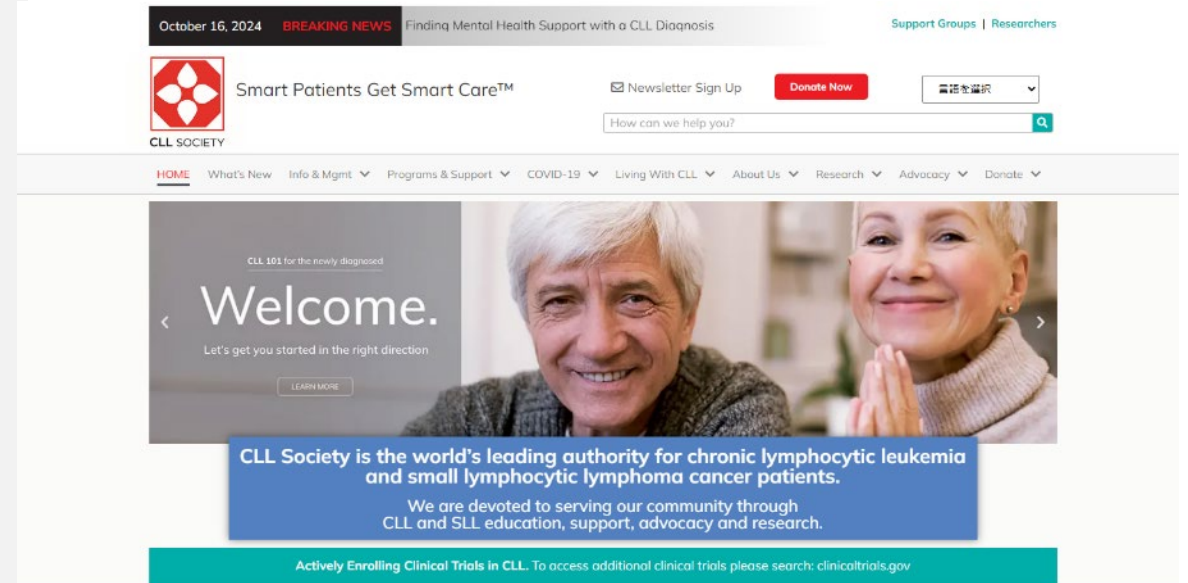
October 16, 2024 BREAKING NEWS Finding Mental Health Support with a CLL Diagnosis

Support Groups | Researchers

CLL SOCIETY

Smart Patients Get Smart Care™

Newsletter Sign Up

Donate Now

言語を選択

How can we help you?

HOME What's New Info & Mgmt Programs & Support COVID-19 Living With CLL About Us Research Advocacy Donate

CLL 101 for the newly diagnosed

Welcome.

Let's get you started in the right direction

LEARN MORE

CLL Society is the world's leading authority for chronic lymphocytic leukemia and small lymphocytic lymphoma cancer patients.

We are devoted to serving our community through CLL and SLL education, support, advocacy and research.

Actively Enrolling Clinical Trials in CLL. To access additional clinical trials please search: clinicaltrials.gov